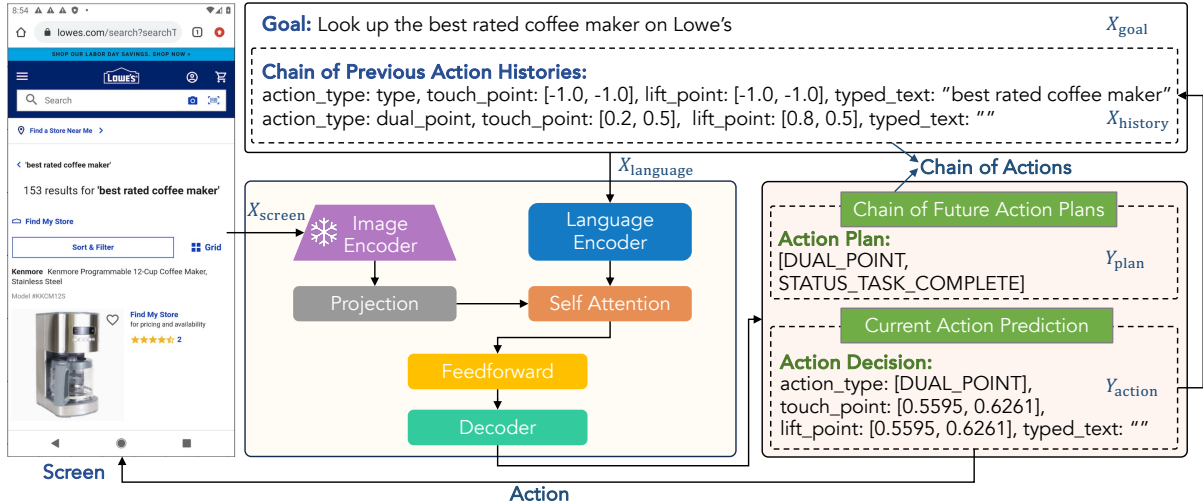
8:54
lowes.com/search?searchT
SHOP OUR LABOR DAY SAVINGS. SHOP NOW
LOWE'S
Search
Find a Store Near Me
< 'best rated coffee maker'
153 results for 'best rated coffee maker'
Find My Store
Sort & Filter
Grid
Kenmore Kenmore Programmable 12-Cup Coffee Maker, Stainless Steel
Model #KKCM12S
Find My Store
for pricing and availability
2
Screen

Goal: Look up the best rated coffee maker on Lowe's
$X_{\text{goal}}$

Chain of Previous Action Histories:
action_type: type, touch_point: [-1.0, -1.0], lift_point: [-1.0, -1.0], typed_text: "best rated coffee maker"
action_type: dual_point, touch_point: [0.2, 0.5], lift_point: [0.8, 0.5], typed_text: ""
$X_{\text{history}}$

$X_{\text{language}}$
Chain of Actions
$X_{\text{screen}}$
Image Encoder
Language Encoder
Projection
Self Attention
Feedforward
Decoder

Chain of Future Action Plans
Action Plan:
[DUAL_POINT,
STATUS_TASK_COMPLETE]
$Y_{\text{plan}}$

Current Action Prediction
Action Decision:
action_type: [DUAL_POINT],
touch_point: [0.5595, 0.6261],
lift_point: [0.5595, 0.6261], typed_text: ""
$Y_{\text{action}}$

Action